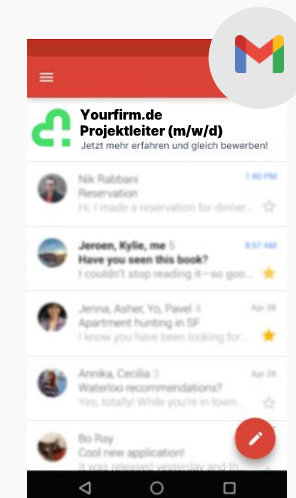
Yourfirm.de
Projektleiter (m/w/d)
Jetzt mehr erfahren und gleich bewerben!

Nik Rabbani
Reservation
Hi, I made a reservation for dinner...
1:40 PM

Jeroen, Kylie, me 5
Have you seen this book?
I couldn't stop reading it—so good...
8:57 AM

Jenna, Asher, Yo, Pavel 4
Apartment hunting in SF
Apr 28

Annika, Cecilia 3
Waterloo recommendations?
Yes, totally! While you're in town...
Apr 28

Bo Ray
Cool new application!
it was released yesterday and to...
Apr 28